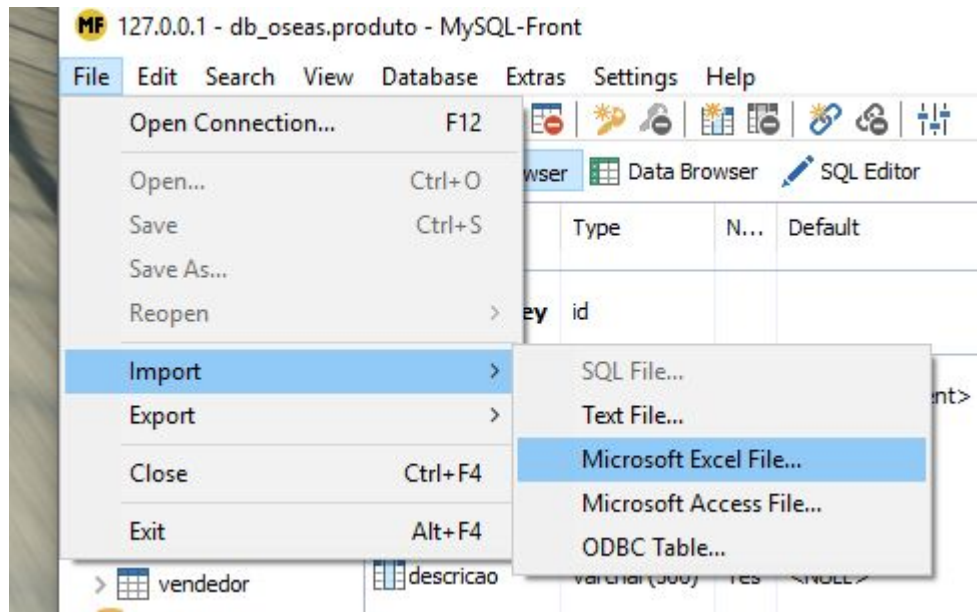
MF 127.0.0.1 - db_oseas.produto - MySQL-Front

File Edit Search View Database Extras Settings Help

Open Connection... F12
Open... Ctrl+O
Save Ctrl+S
Save As...
Reopen
Import
Export
Close Ctrl+F4
Exit Alt+F4

wser Data Browser SQL Editor

Type N... Default

ey id

nt>

SQL File...
Text File...
Microsoft Excel File...
Microsoft Access File...
ODBC Table...

vendedor

descricao varchar(500) Yes <NULL>